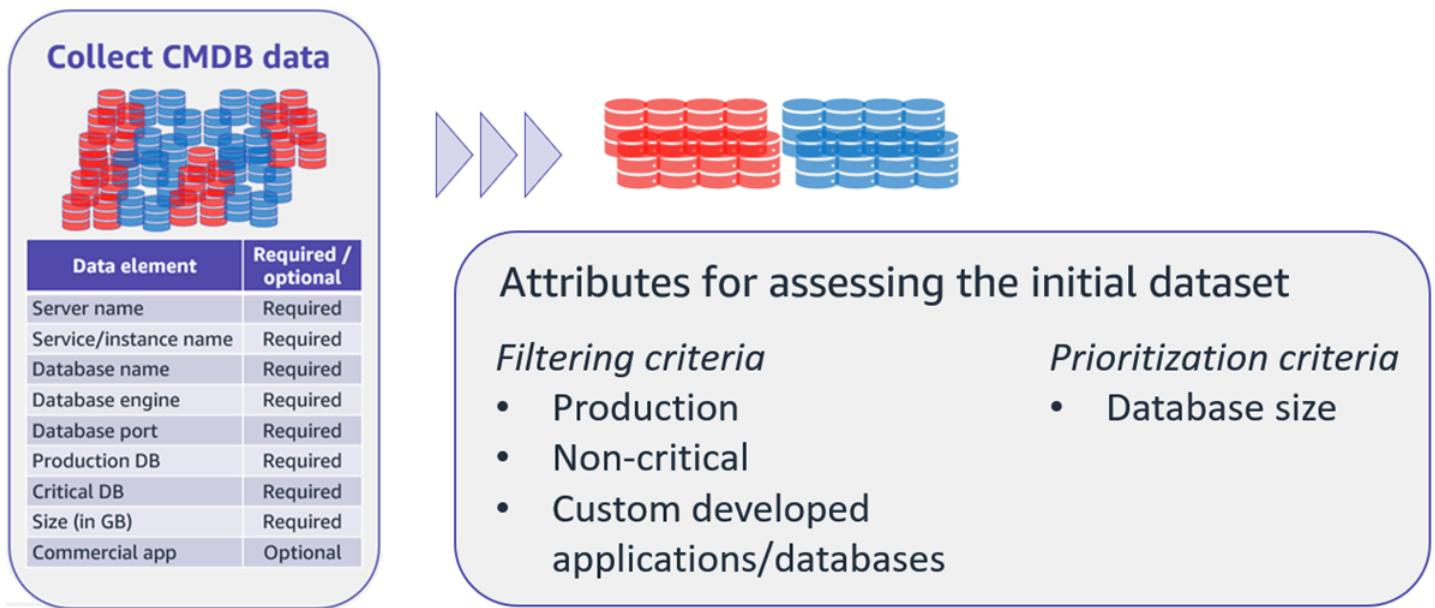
Collect CMDB data

| Data element | Required / optional |
|---|---|
| Server name | Required |
| Service/instance name | Required |
| Database name | Required |
| Database engine | Required |
| Database port | Required |
| Production DB | Required |
| Critical DB | Required |
| Size (in GB) | Required |
| Commercial app | Optional |

Attributes for assessing the initial dataset

*Filtering criteria*
- Production
- Non-critical
- Custom developed applications/databases

*Prioritization criteria*
- Database size